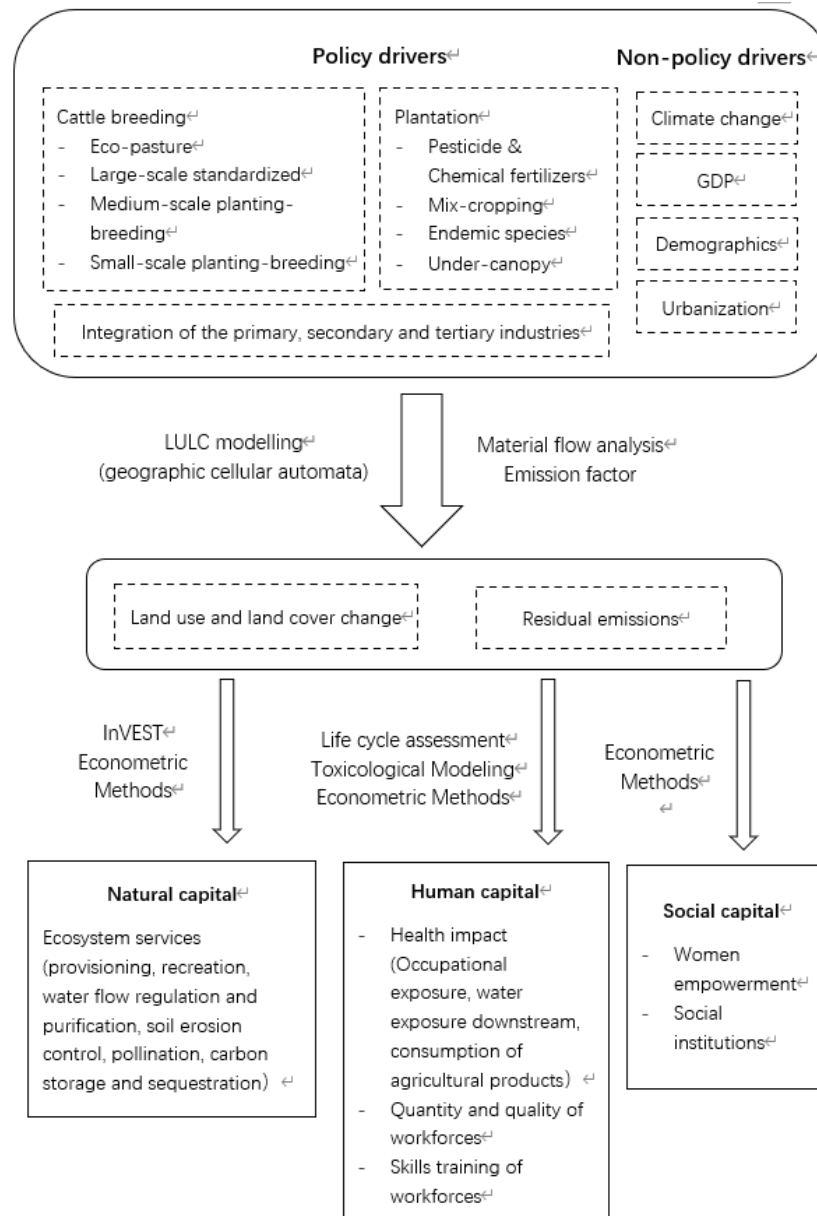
Policy drivers

Non-policy drivers

Cattle breeding
- Eco-pasture
- Large-scale standardized
- Medium-scale planting-breeding
- Small-scale planting-breeding

Plantation
- Pesticide & Chemical fertilizers
- Mix-cropping
- Endemic species
- Under-canopy

Climate change

GDP

Demographics

Urbanization

Integration of the primary, secondary and tertiary industries

LULC modelling
(geographic cellular automata)

Material flow analysis
Emission factor

Land use and land cover change

Residual emissions

InVEST
Econometric Methods

Life cycle assessment
Toxicological Modeling
Econometric Methods

Econometric Methods

Natural capital

Ecosystem services (provisioning, recreation, water flow regulation and purification, soil erosion control, pollination, carbon storage and sequestration)

Human capital
- Health impact (Occupational exposure, water exposure downstream, consumption of agricultural products)
- Quantity and quality of workforces
- Skills training of workforces

Social capital
- Women empowerment
- Social institutions